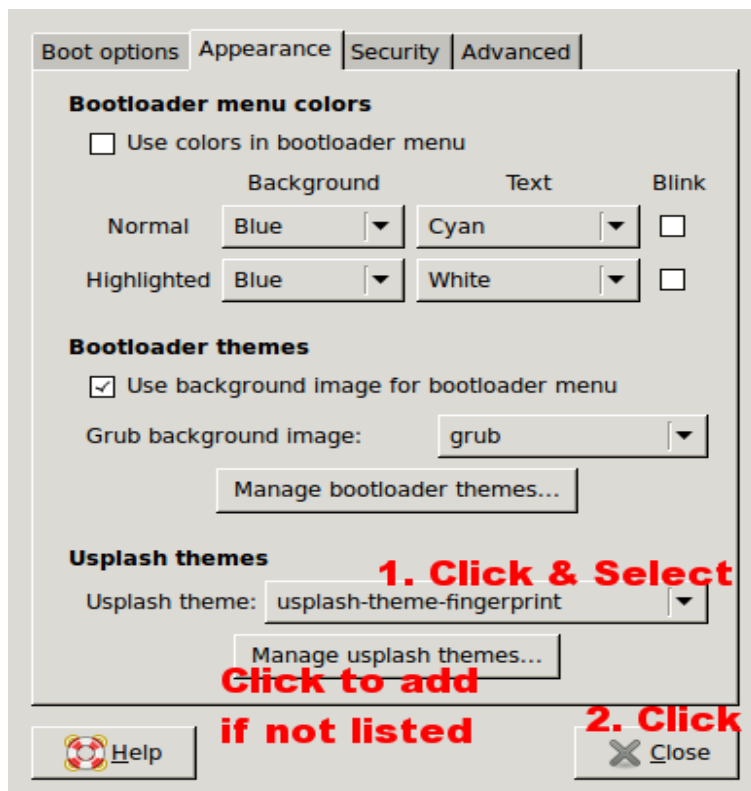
Boot options | Appearance | Security | Advanced

**Bootloader menu colors**

Use colors in bootloader menu

| | Background | Text | Blink |
|---|---|---|---|
| Normal | Blue | Cyan | |
| Highlighted | Blue | White | |

**Bootloader themes**

Use background image for bootloader menu

Grub background image: grub

Manage bootloader themes...

**Usplash themes**

1. Click & Select

Usplash theme: usplash-theme-fingerprint

Manage usplash themes...

Click to add if not listed

2. Click

Help

Close